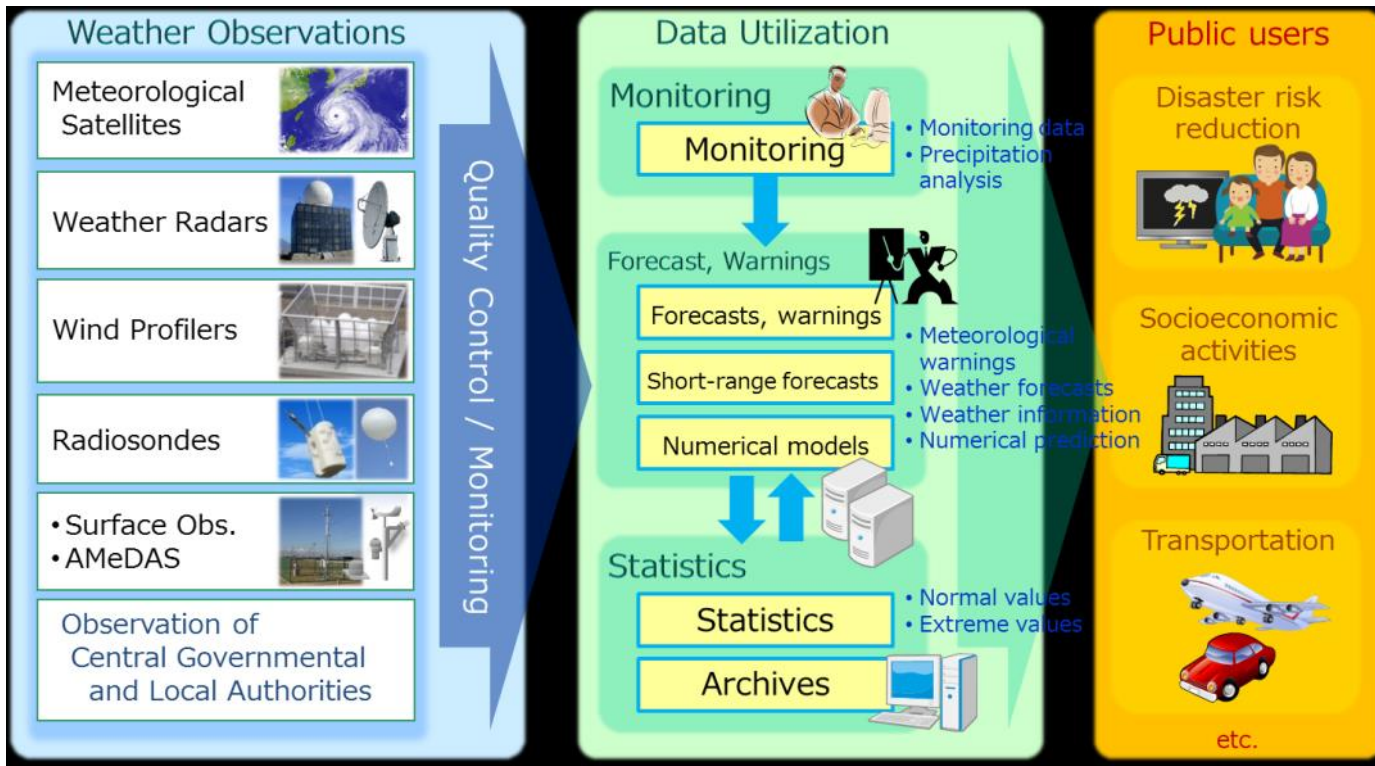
Weather Observations

Meteorological Satellites

Weather Radars

Wind Profilers

Radiosondes

• Surface Obs.
• AMeDAS

Observation of Central Governmental and Local Authorities

Quality Control / Monitoring

Data Utilization

Monitoring

Monitoring

• Monitoring data
• Precipitation analysis

Forecast, Warnings

Forecasts, warnings

Short-range forecasts

Numerical models

• Meteorological warnings
• Weather forecasts
• Weather information
• Numerical prediction

Statistics

Statistics

Archives

• Normal values
• Extreme values

Public users

Disaster risk reduction

Socioeconomic activities

Transportation

etc.